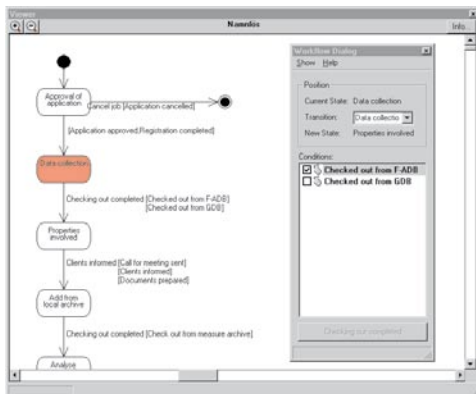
Viewer

Namdös

Info

Approval of application

Cancel job [Application cancelled]

[Application approved;Registration completed]

Data collection

Checking out completed [Checked out from F-ADB]
[Checked out from GDB]

Properties involved

Clients informed [Call for meeting sent]
[Clients informed]
[Documents prepared]

Add from local archive

Checking out completed [Check out from measure archive]

Analyse

Workflow Dialog

Show Help

Position

Current State: Data collection

Transition: Data collectio

New State: Properties involved

Conditions:

Checked out from F-ADB

Checked out from GDB

Checking out completed